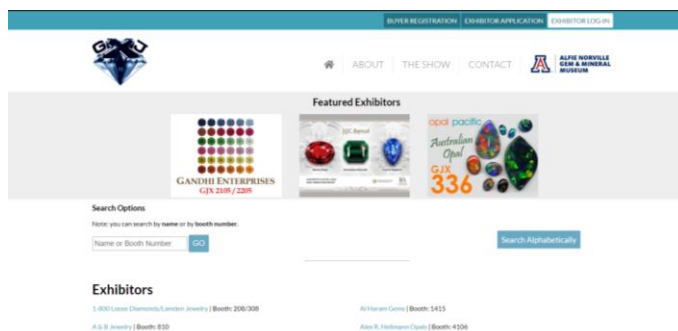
BUYER REGISTRATION EXHIBITOR APPLICATION EXHIBITOR LOG-IN

GJX

ABOUT THE SHOW CONTACT

A ALFIE NORVILLE GEM & MINERAL MUSEUM

Featured Exhibitors

GANDHI ENTERPRISES
GJX 2105 / 2205

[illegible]

opal pacific
Australian Opal
GJX 336

Search Options

Note: you can search by name or by booth number.

Name or Booth Number GO

Search Alphabetically

Exhibitors

1-800 Loose Diamonds/Lenden Jewelry | Booth: 208/308

Al Haram Gems | Booth: 1415

A & B Jewelry | Booth: 810

Alex R. Hellmann Opals | Booth: 4106